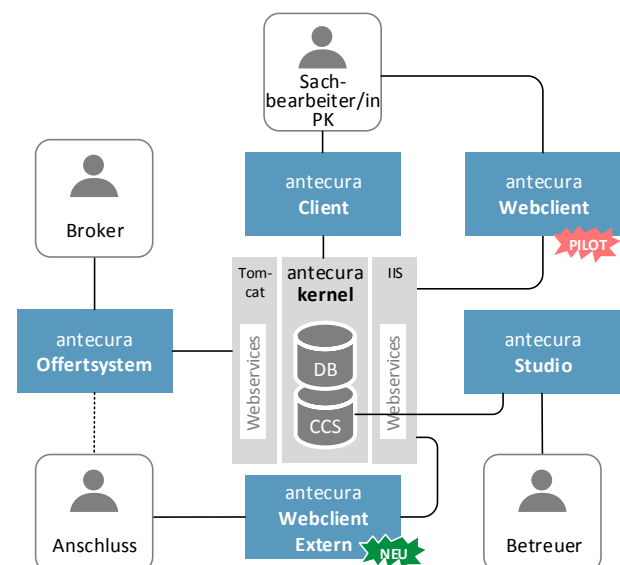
Sachbearbeiter/in PK

antecura
Client

antecura
Webclient

PILOT

Broker

Tomcat

antecura
kernel

IIS

antecura
Offertsystem

Webservices

DB

CCS

Webservices

antecura
Studio

Anschluss

antecura
Webclient
Extern

NEU

Betreuer